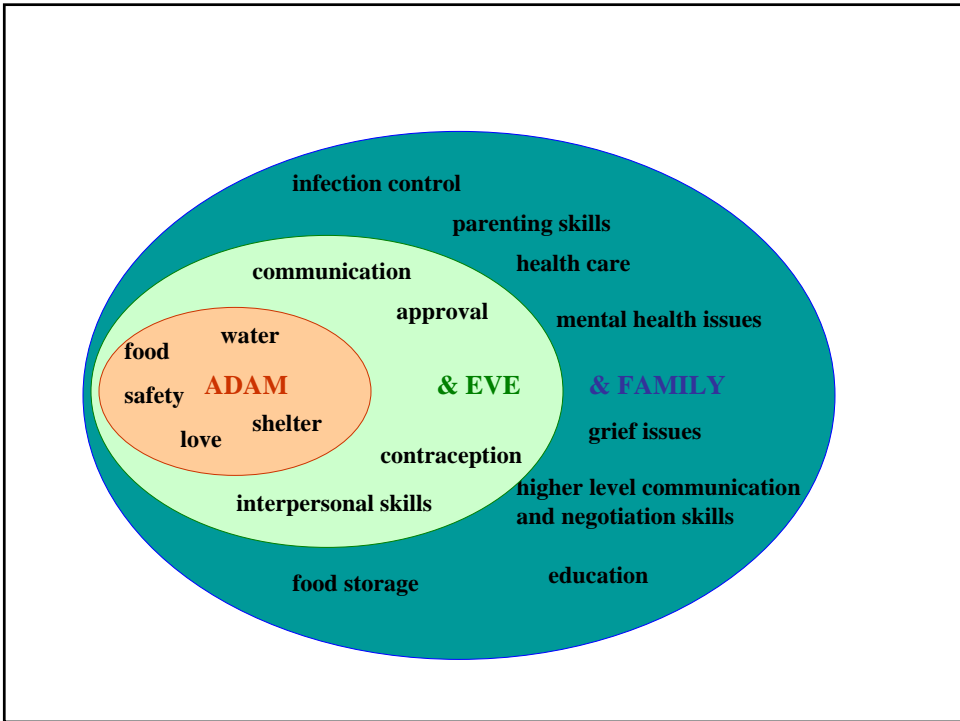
infection control

parenting skills

health care

communication

approval

mental health issues

water

food

ADAM

& EVE

& FAMILY

safety

shelter

love

grief issues

contraception

higher level communication and negotiation skills

interpersonal skills

food storage

education